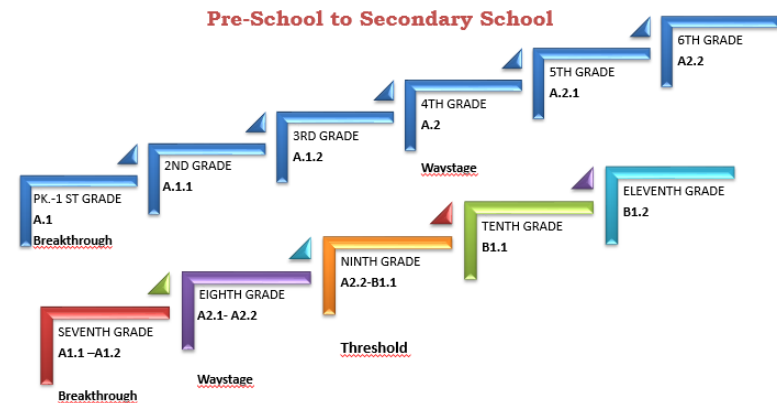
Pre-School to Secondary School

PK.-1 ST GRADE
A.1
Breakthrough

2ND GRADE
A.1.1

3RD GRADE
A.1.2

4TH GRADE
A.2
Waystage

5TH GRADE
A.2.1

6TH GRADE
A2.2

SEVENTH GRADE
A1.1 –A1.2
Breakthrough

EIGHTH GRADE
A2.1- A2.2
Waystage

NINTH GRADE
A2.2-B1.1
Threshold

TENTH GRADE
B1.1

ELEVENTH GRADE
B1.2